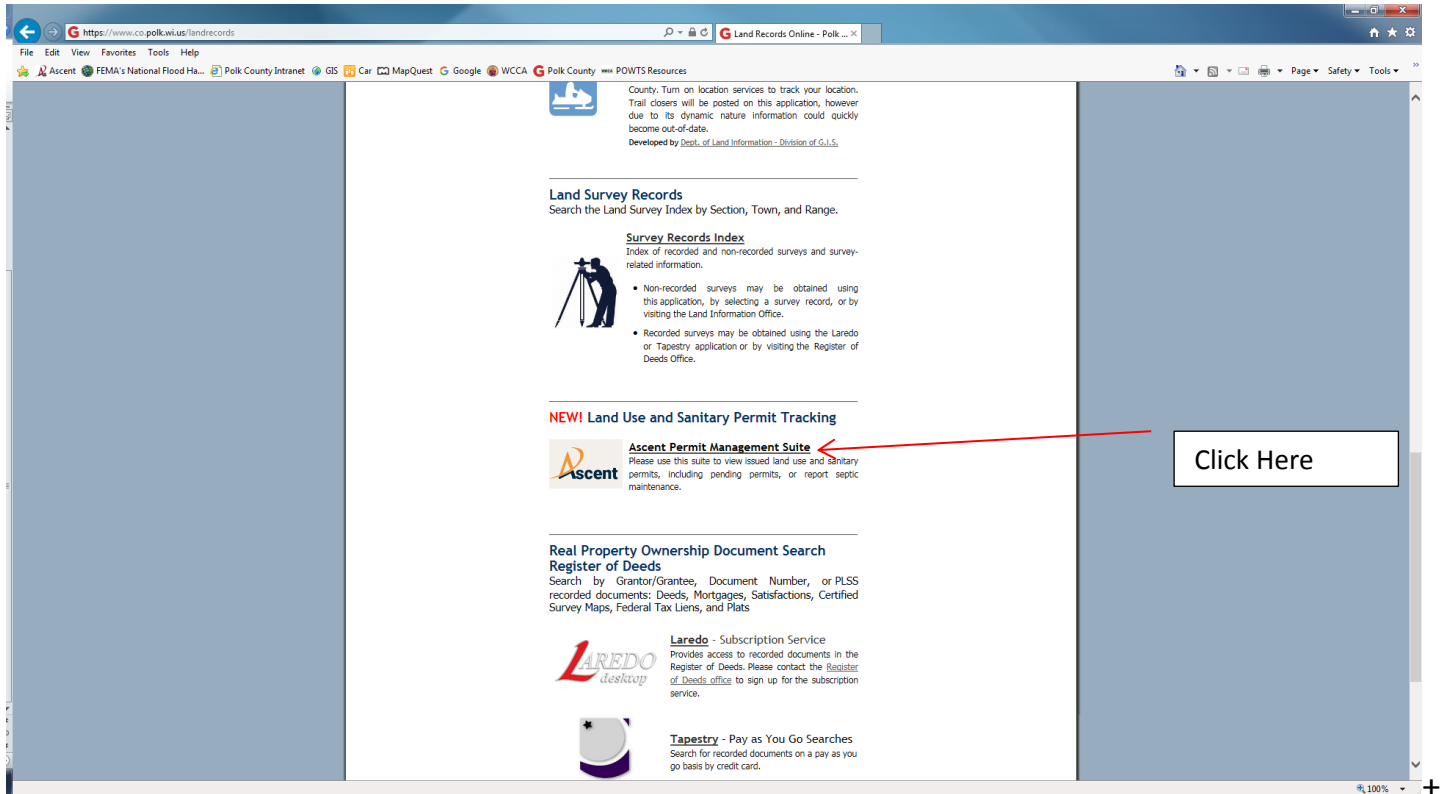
https://www.co.polk.wi.us/landrecords

Land Records Online - Polk ...

File Edit View Favorites Tools Help

Ascent FEMA's National Flood Ha... Polk County Intranet GIS Car MapQuest Google WCCA Polk County POWTS Resources

Page ▾ Safety ▾ Tools ▾

County. Turn on location services to track your location. Trail closers will be posted on this application, however due to its dynamic nature information could quickly become out-of-date.
Developed by Dept. of Land Information - Division of G.I.S.

Land Survey Records
Search the Land Survey Index by Section, Town, and Range.

Survey Records Index
Index of recorded and non-recorded surveys and survey-related information.

• Non-recorded surveys may be obtained using this application, by selecting a survey record, or by visiting the Land Information Office.
• Recorded surveys may be obtained using the Laredo or Tapestry application or by visiting the Register of Deeds Office.

NEW! Land Use and Sanitary Permit Tracking

Ascent Permit Management Suite
Please use this suite to view issued land use and sanitary permits, including pending permits, or report septic maintenance.

Ascent

Click Here

Real Property Ownership Document Search Register of Deeds
Search by Grantor/Grantee, Document Number, or PLSS recorded documents: Deeds, Mortgages, Satisfactions, Certified Survey Maps, Federal Tax Liens, and Plats

LAREDO desktop

Laredo - Subscription Service
Provides access to recorded documents in the Register of Deeds. Please contact the Register of Deeds office to sign up for the subscription service.

Tapestry - Pay as You Go Searches
Search for recorded documents on a pay as you go basis by credit card.

100%